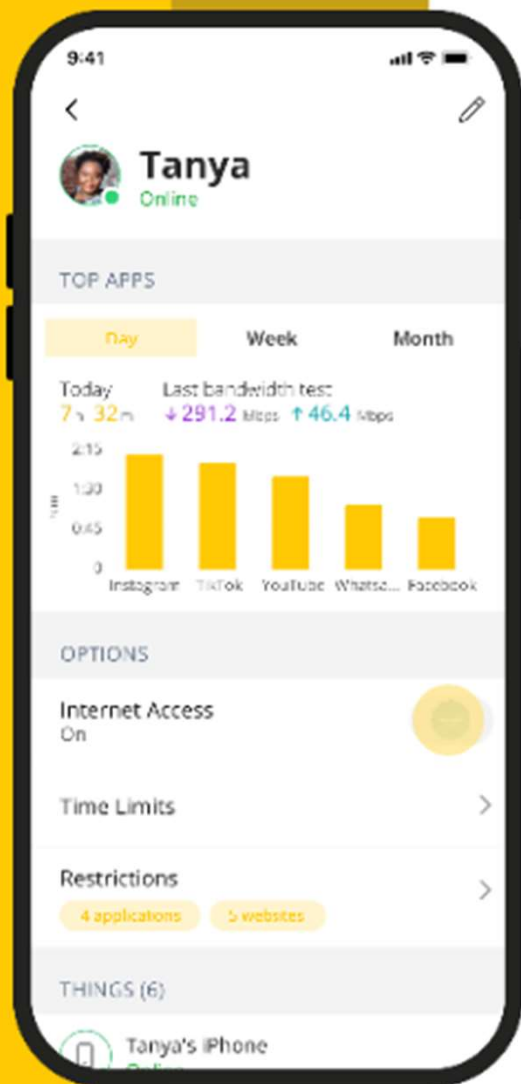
9:41

Tanya
Online

TOP APPS

Day | Week | Month

Today
7 h 32 m

Last bandwidth test
↓ 291.2 Mbps ↑ 46.4 Mbps

2:15
1:30
0:45
0
Instagram TikTok YouTube Whatsa... Facebook

OPTIONS

Internet Access
On

Time Limits

Restrictions
4 applications 5 websites

THINGS (6)

Tanya's iPhone
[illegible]